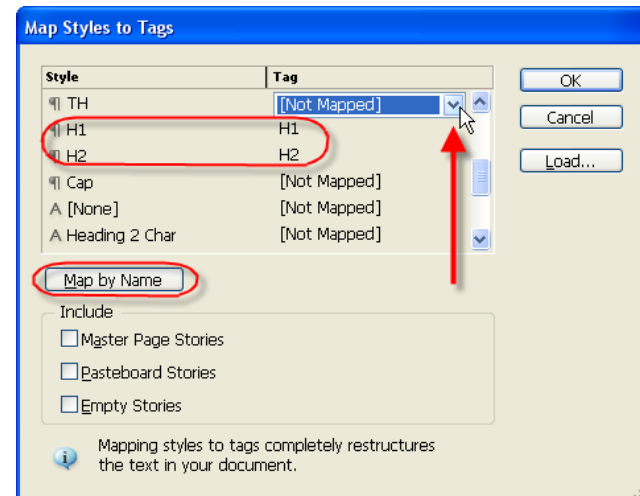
Map Styles to Tags

| Style | Tag |
|---|---|
| ¶ TH | [Not Mapped] |
| ¶ H1 | H1 |
| ¶ H2 | H2 |
| ¶ Cap | [Not Mapped] |
| A [None] | [Not Mapped] |
| A Heading 2 Char | [Not Mapped] |

OK

Cancel

Load...

Map by Name

Include

Master Page Stories

Pasteboard Stories

Empty Stories

Mapping styles to tags completely restructures the text in your document.